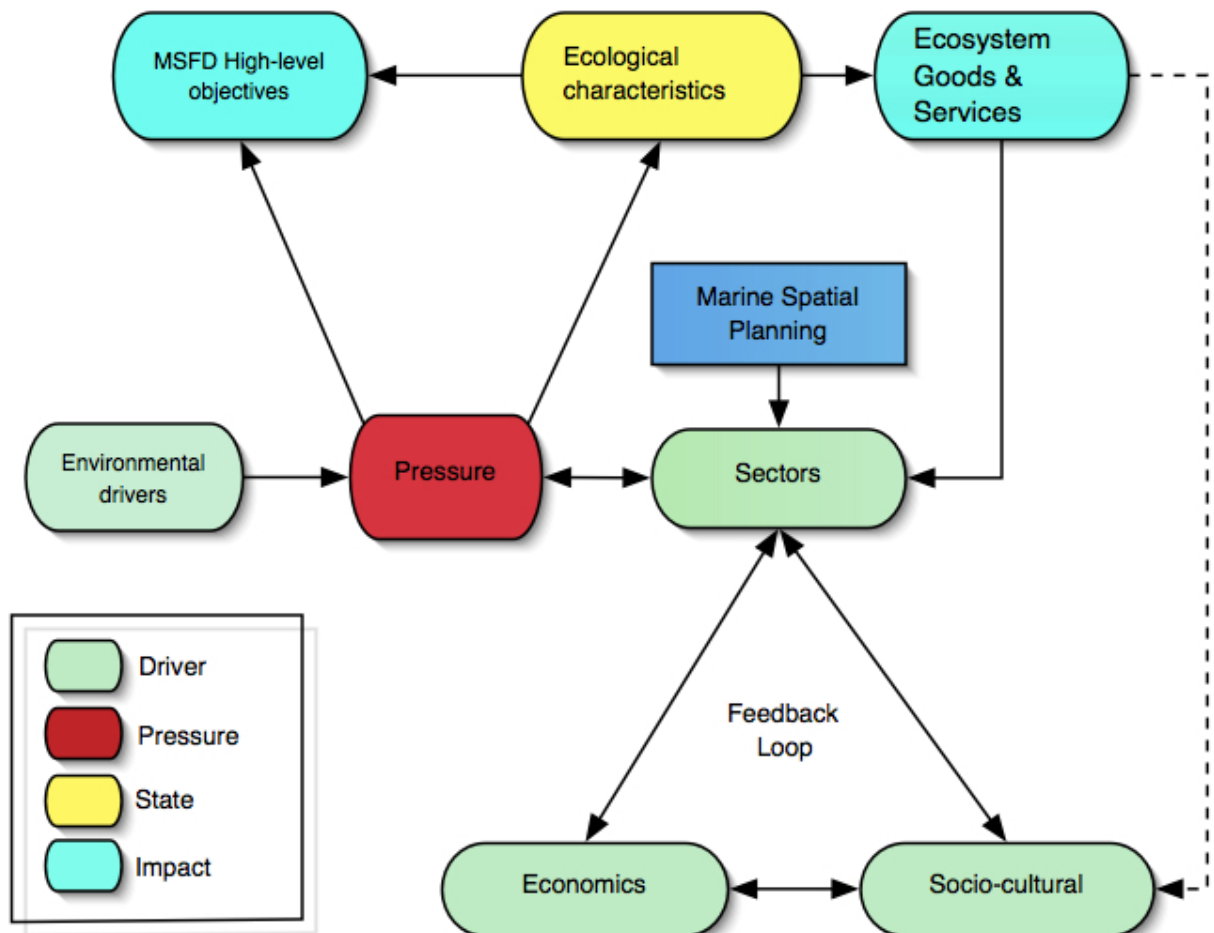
MSFD High-level objectives

Ecological characteristics

Ecosystem Goods & Services

Marine Spatial Planning

Environmental drivers

Pressure

Sectors

Driver

Pressure

State

Impact

Feedback Loop

Economics

Socio-cultural